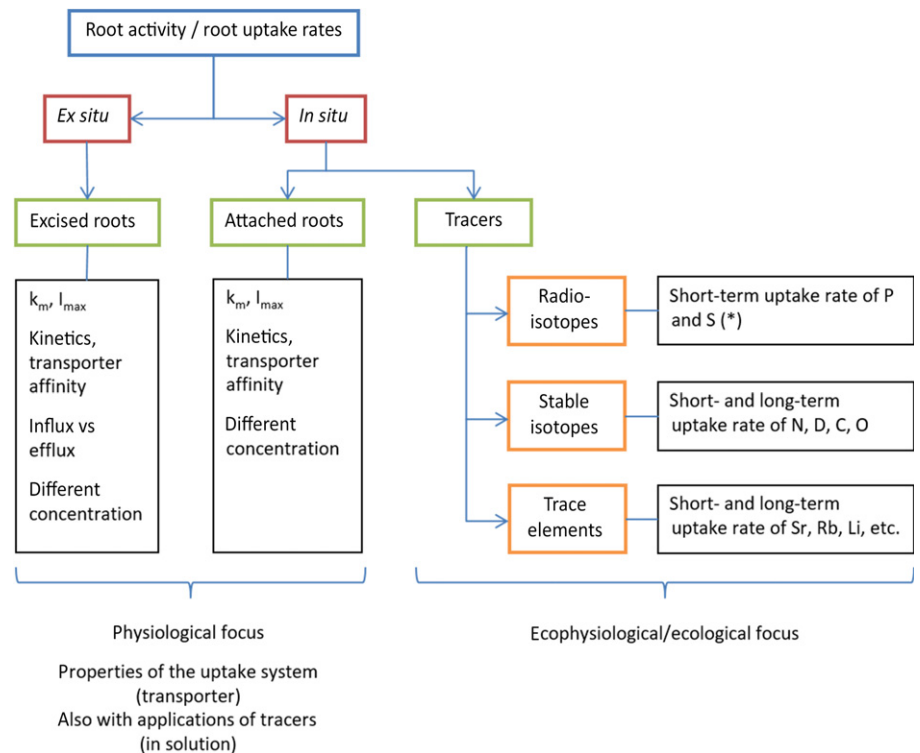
Root activity / root uptake rates

*Ex situ*

*In situ*

Excised roots

Attached roots

Tracers

$k_m$, $I_{max}$

Kinetics, transporter affinity

Influx vs efflux

Different concentration

$k_m$, $I_{max}$

Kinetics, transporter affinity

Different concentration

Radio-isotopes

Short-term uptake rate of P and S (*)

Stable isotopes

Short- and long-term uptake rate of N, D, C, O

Trace elements

Short- and long-term uptake rate of Sr, Rb, Li, etc.

Physiological focus

Properties of the uptake system (transporter)
Also with applications of tracers (in solution)

Ecophysiological/ecological focus